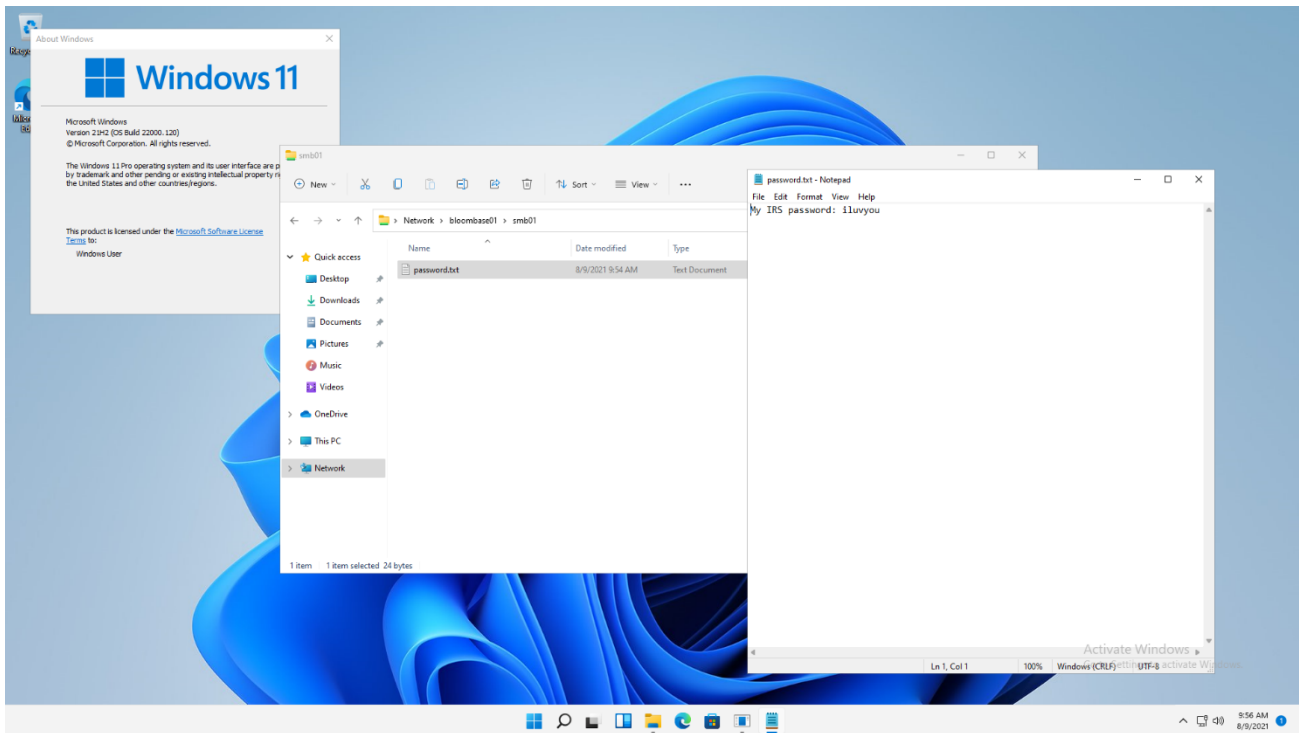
Recy

Micro Ed

About Windows

Windows 11

Microsoft Windows
Version 21H2 (OS Build 22000.120)
© Microsoft Corporation. All rights reserved.

The Windows 11 Pro operating system and its user interface are p by trademark and other pending or existing intellectual property ri the United States and other countries/regions.

This product is licensed under the Microsoft Software License Terms to:

Windows User

smb01

New Sort View ···

Network > bloombase01 > smb01

Quick access
Desktop
Downloads
Documents
Pictures
Music
Videos
OneDrive
This PC
Network

| Name | Date modified | Type |
|---|---|---|
| password.txt | 8/9/2021 9:54 AM | Text Document |

1 item 1 item selected 24 bytes

password.txt - Notepad

File Edit Format View Help

My IRS password: iluvyou

Ln 1, Col 1 100% Windows (CRLF) UTF-8

Activate Windows
Go to Settings to activate Windows.

9:56 AM
8/9/2021
1